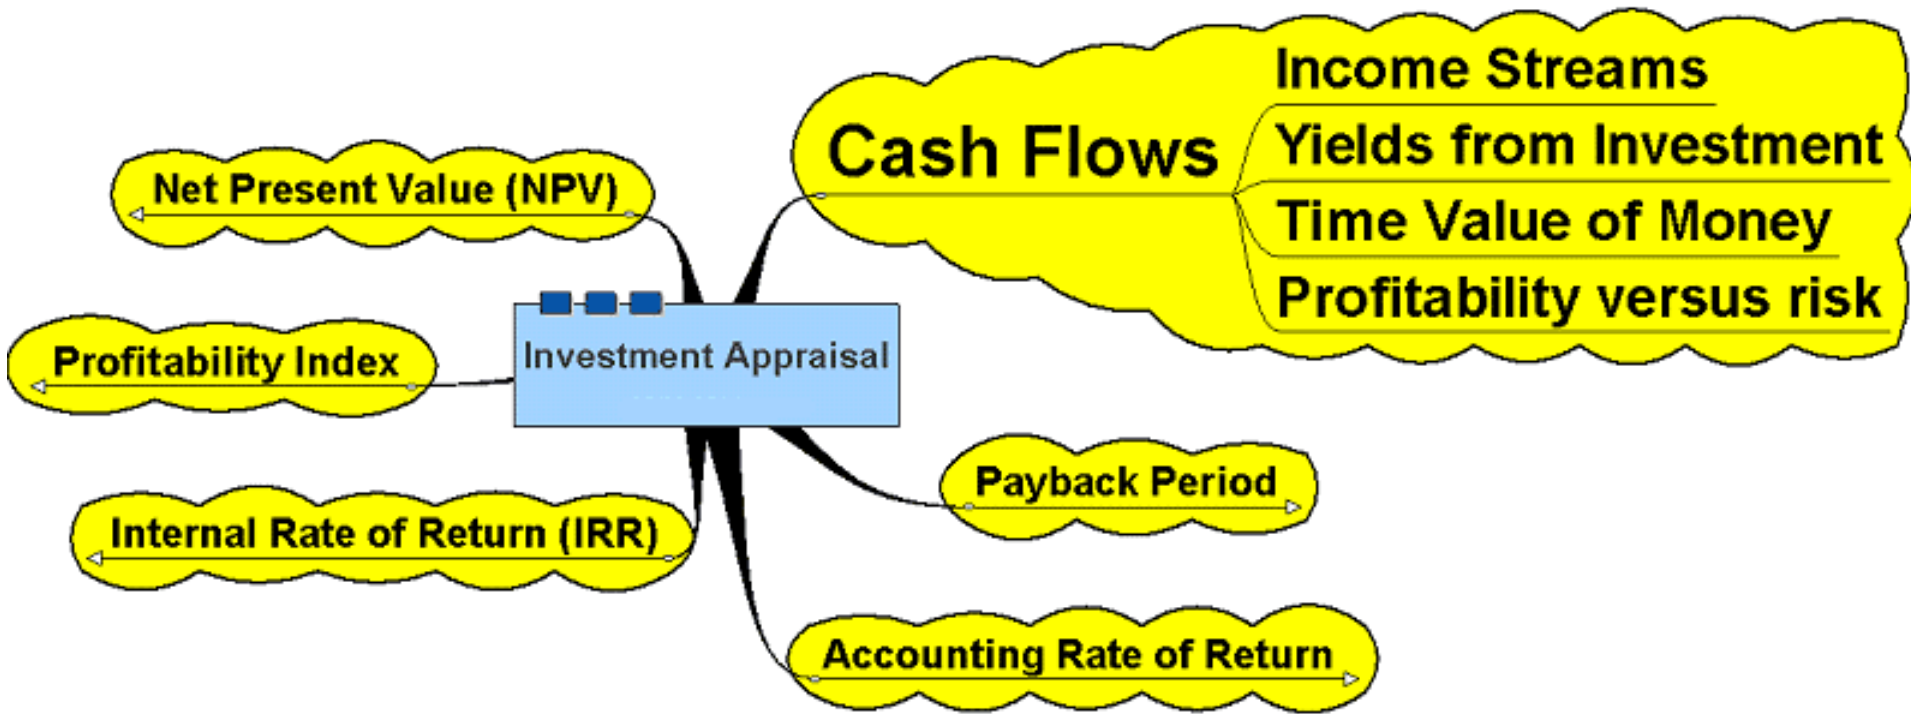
Investment Appraisal

Cash Flows

Income Streams

Yields from Investment

Time Value of Money

Profitability versus risk

Net Present Value (NPV)

Profitability Index

Internal Rate of Return (IRR)

Payback Period

Accounting Rate of Return